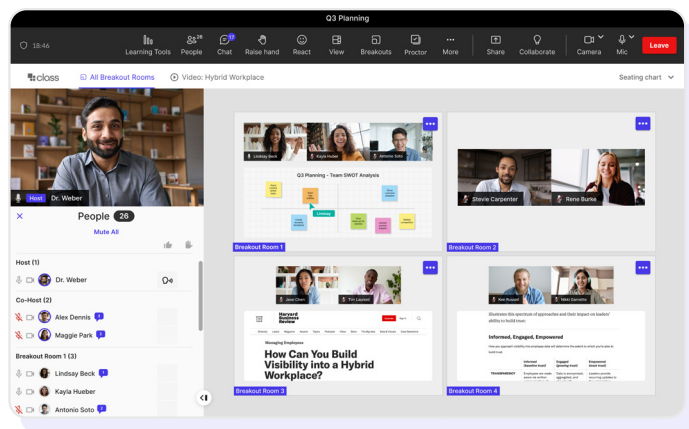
Q3 Planning

18:46

Learning Tools
26
People
17
Chat
Raise hand
React
View
Breakouts
Proctor
More
Share
Collaborate
Camera
Mic
Leave

class
All Breakout Rooms
Video: Hybrid Workplace
Seating chart

Host Dr. Weber

People 26
Mute All

Host (1)
Dr. Weber

Co-Host (2)
Alex Dennis
Maggie Park

Breakout Room 1 (3)
Lindsay Beck
Kayla Hueber
Antonio Soto

Lindsay Beck
Kayla Hueber
Antonio Soto
Q3 Planning - Team SWOT Analysis
Lindsay
Breakout Room 1

Stevie Carpenter
Rene Burke
Breakout Room 2

Jose Chen
Tim Lauren
Harvard Business Review
Managing Employees
How Can You Build Visibility into a Hybrid Workplace?
Breakout Room 3

Ken Russell
Nikki Santos
Informed, Engaged, Empowered
Breakout Room 4